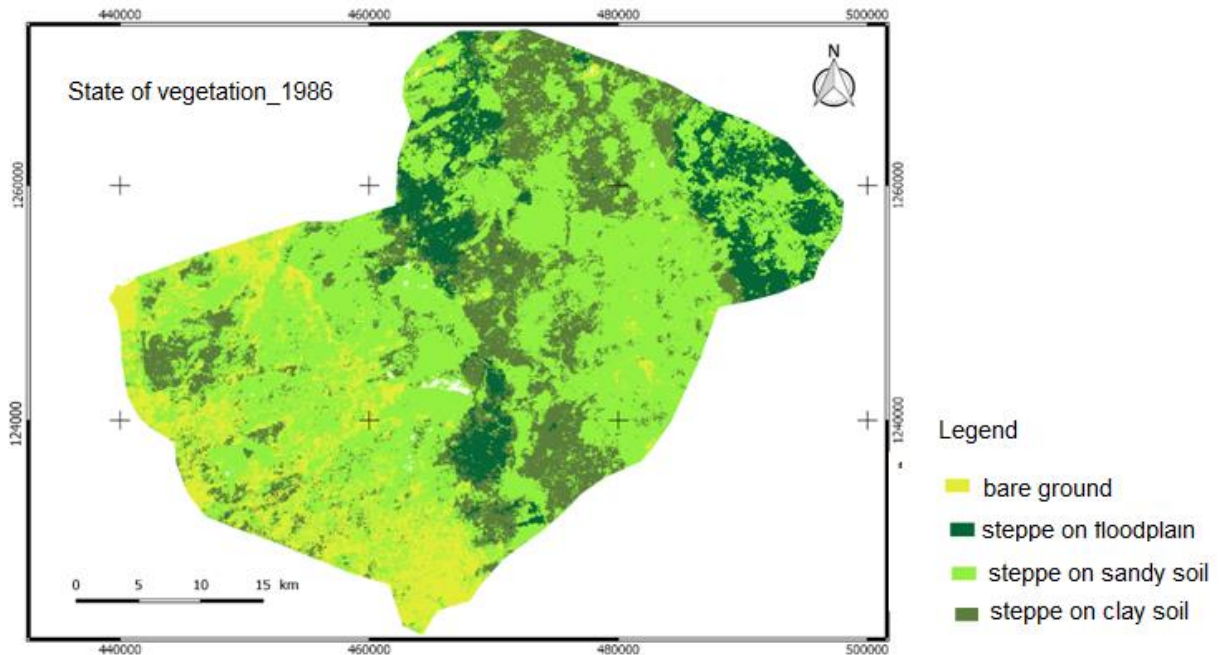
440000 460000 480000 500000

State of vegetation_1986

N

1260000 1260000

1240000 1240000

0 5 10 15 km

440000 460000 480000 500000

Legend

bare ground

steppe on floodplain

steppe on sandy soil

steppe on clay soil